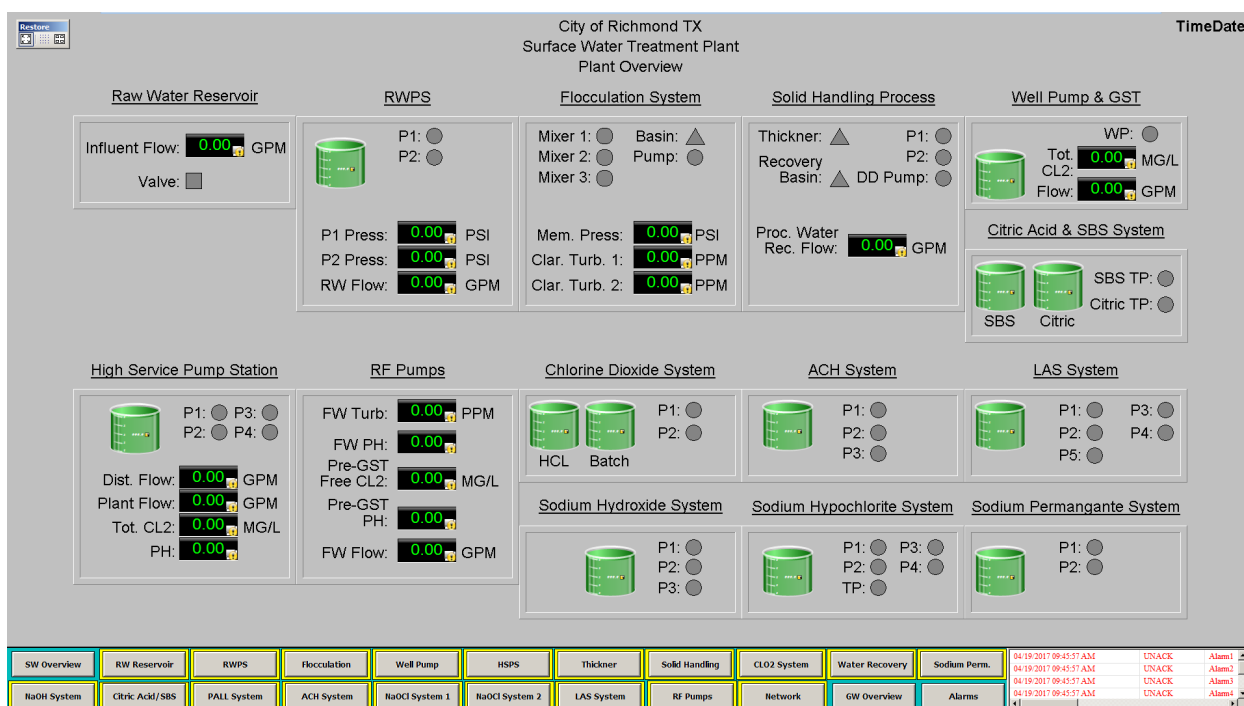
Restore

City of Richmond TX
Surface Water Treatment Plant
Plant Overview

TimeDate

Raw Water Reservoir
Influent Flow: 0.00 GPM
Valve:

RWPS
P1:
P2:
P1 Press: 0.00 PSI
P2 Press: 0.00 PSI
RW Flow: 0.00 GPM

Flocculation System
Mixer 1: Basin:
Mixer 2: Pump:
Mixer 3:
Mem. Press: 0.00 PSI
Clar. Turb. 1: 0.00 PPM
Clar. Turb. 2: 0.00 PPM

Solid Handling Process
Thickner: P1:
P2:
Recovery Basin: DD Pump:
Proc. Water Rec. Flow: 0.00 GPM

Well Pump & GST
WP:
Tot. CL2: 0.00 MG/L
Flow: 0.00 GPM

Citric Acid & SBS System
SBS TP:
Citric TP:
SBS Citric

High Service Pump Station
P1: P3:
P2: P4:
Dist. Flow: 0.00 GPM
Plant Flow: 0.00 GPM
Tot. CL2: 0.00 MG/L
PH: 0.00

RF Pumps
FW Turb: 0.00 PPM
FW PH: 0.00
Pre-GST Free CL2: 0.00 MG/L
Pre-GST PH: 0.00
FW Flow: 0.00 GPM

Chlorine Dioxide System
P1:
P2:
HCL Batch

ACH System
P1:
P2:
P3:

LAS System
P1: P3:
P2: P4:
P5:

Sodium Hydroxide System
P1:
P2:
P3:

Sodium Hypochlorite System
P1: P3:
P2: P4:
TP:

Sodium Permangante System
P1:
P2:

SW Overview | RW Reservoir | RWPS | Flocculation | Well Pump | HSPS | Thickner | Solid Handling | CLO2 System | Water Recovery | Sodium Perm.
NaOH System | Citric Acid/SBS | PALL System | ACH System | NaOCl System 1 | NaOCl System 2 | LAS System | RF Pumps | Network | GW Overview | Alarms

| | | |
|---|---|---|
| 04/19/2017 09:45:57 AM | UNACK | Alarm1 |
| 04/19/2017 09:45:57 AM | UNACK | Alarm2 |
| 04/19/2017 09:45:57 AM | UNACK | Alarm3 |
| 04/19/2017 09:45:57 AM | UNACK | Alarm4 |